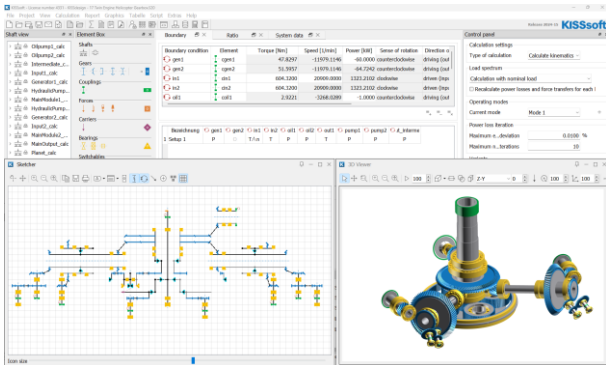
File Project View Calculation Report Graphics Tabelle Script Extras Help

KISSsoft

Shaft view

Oilpump1_calc
Oilpump2_calc
Intermediate_c...
Input1_calc
Generator1_calc
HydraulicPump...
MainModule1_...
HydraulicPump...
MainModule1_...
Generator2_calc
Input2_calc
MainModule2_...
MainOutput_calc
Planet_calc

Element Box

Shafts
Gears
Couplings
Forces
Carriers
Bearings
Switchables

Boundary

Ratio

System data

| Boundary condition | Element | Torque [Nm] | Speed [1/min] | Power [kW] | Sense of rotation | Direction o |
|---|---|---|---|---|---|---|
| gen1 | cgen1 | 47.8297 | -11979.1146 | -60.0000 | counterclockwise | driving (out |
| gen2 | cgen2 | 51.5957 | -11979.1146 | -64.7242 | counterclockwise | driving (out |
| in1 | cin1 | 604.3200 | 20000.0000 | 1263.2102 | clockwise | driven (inp |
| in2 | cin2 | 604.3200 | 20000.0000 | 1263.2102 | clockwise | driven (inp |
| oil1 | coil1 | 2.9221 | -3268.0280 | -1.0000 | counterclockwise | driving (out |

| Bezeichnung | gen1 | gen2 | in1 | in2 | oil1 | oil2 | out1 | pump1 | pump2 | d_interna |
|---|---|---|---|---|---|---|---|---|---|---|
| 1 Setup 1 | P | | T/ω | T | P | P | T | P | P | P |

Control panel

Calculation settings
Type of calculation: Calculate kinematics
Load spectrum
Calculation with nominal load
Recalculate power losses and force transfers for each l
Operating modes
Current mode: Mode 1
Power loss iteration
Maximum e...deviation: 0.0100 %
Maximum n...iterations: 10

Sketcher

3D Viewer

100
Z-Y
100

Icon size